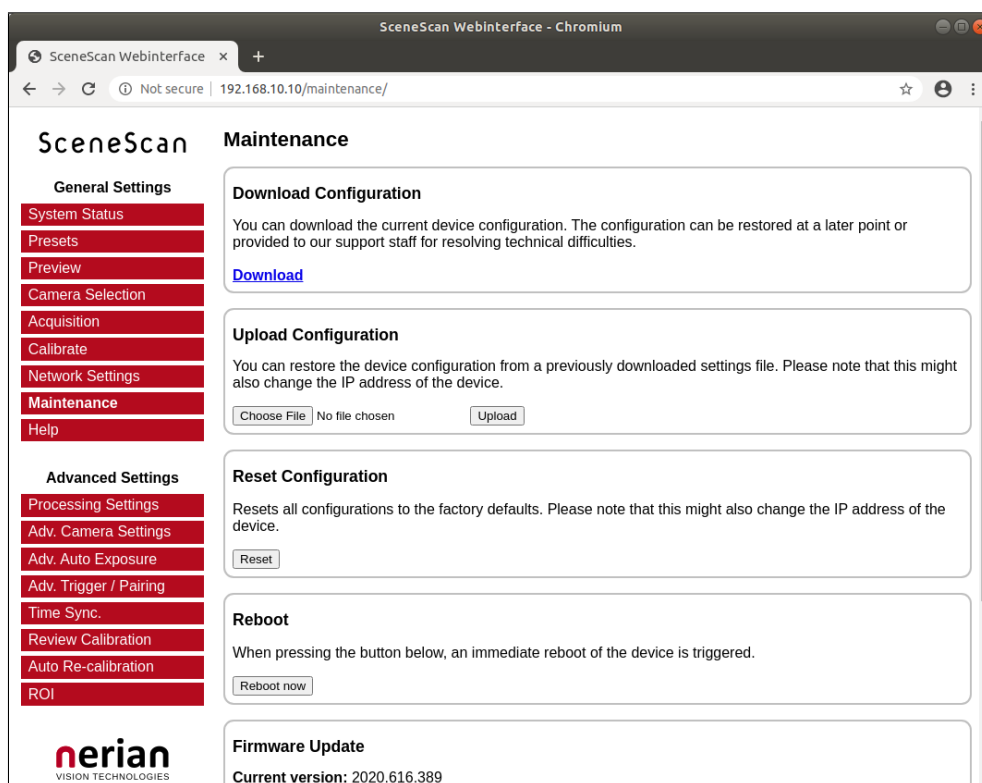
SceneScan Webinterface - Chromium

SceneScan Webinterface ×
+

Not secure | 192.168.10.10/maintenance/

SceneScan

General Settings
System Status
Presets
Preview
Camera Selection
Acquisition
Calibrate
Network Settings
Maintenance
Help

Advanced Settings
Processing Settings
Adv. Camera Settings
Adv. Auto Exposure
Adv. Trigger / Pairing
Time Sync.
Review Calibration
Auto Re-calibration
ROI

nerian
VISION TECHNOLOGIES

Maintenance

Download Configuration

You can download the current device configuration. The configuration can be restored at a later point or provided to our support staff for resolving technical difficulties.

Download

Upload Configuration

You can restore the device configuration from a previously downloaded settings file. Please note that this might also change the IP address of the device.

Choose File No file chosen Upload

Reset Configuration

Resets all configurations to the factory defaults. Please note that this might also change the IP address of the device.

Reset

Reboot

When pressing the button below, an immediate reboot of the device is triggered.

Reboot now

Firmware Update

Current version: 2020.616.389